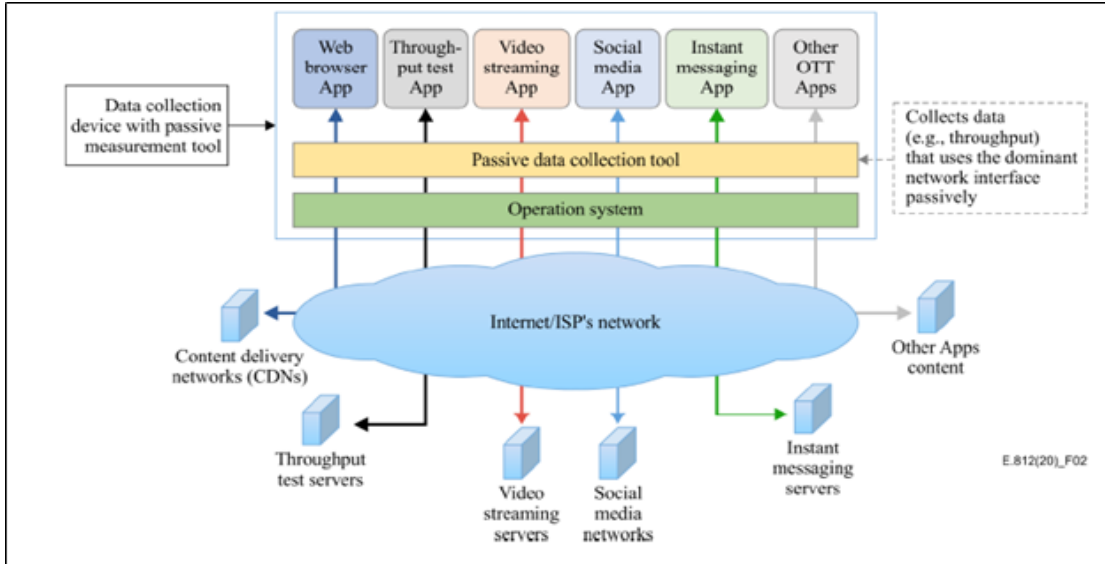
Web browser App

Throughput test App

Video streaming App

Social media App

Instant messaging App

Other OTT Apps

Data collection device with passive measurement tool

Passive data collection tool

Collects data (e.g., throughput) that uses the dominant network interface passively

Operation system

Internet/ISP's network

Content delivery networks (CDNs)

Other Apps content

Throughput test servers

Video streaming servers

Social media networks

Instant messaging servers

E.812(20)_F02